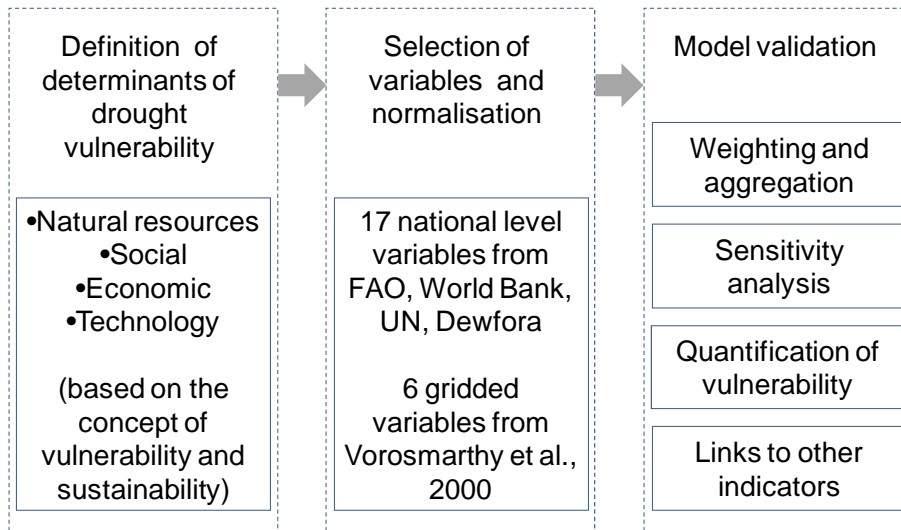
Definition of determinants of drought vulnerability

•Natural resources
•Social
•Economic
•Technology

(based on the concept of vulnerability and sustainability)

Selection of variables and normalisation

17 national level variables from FAO, World Bank, UN, Dewfora

6 gridded variables from Vorosmarthy et al., 2000

Model validation

Weighting and aggregation

Sensitivity analysis

Quantification of vulnerability

Links to other indicators